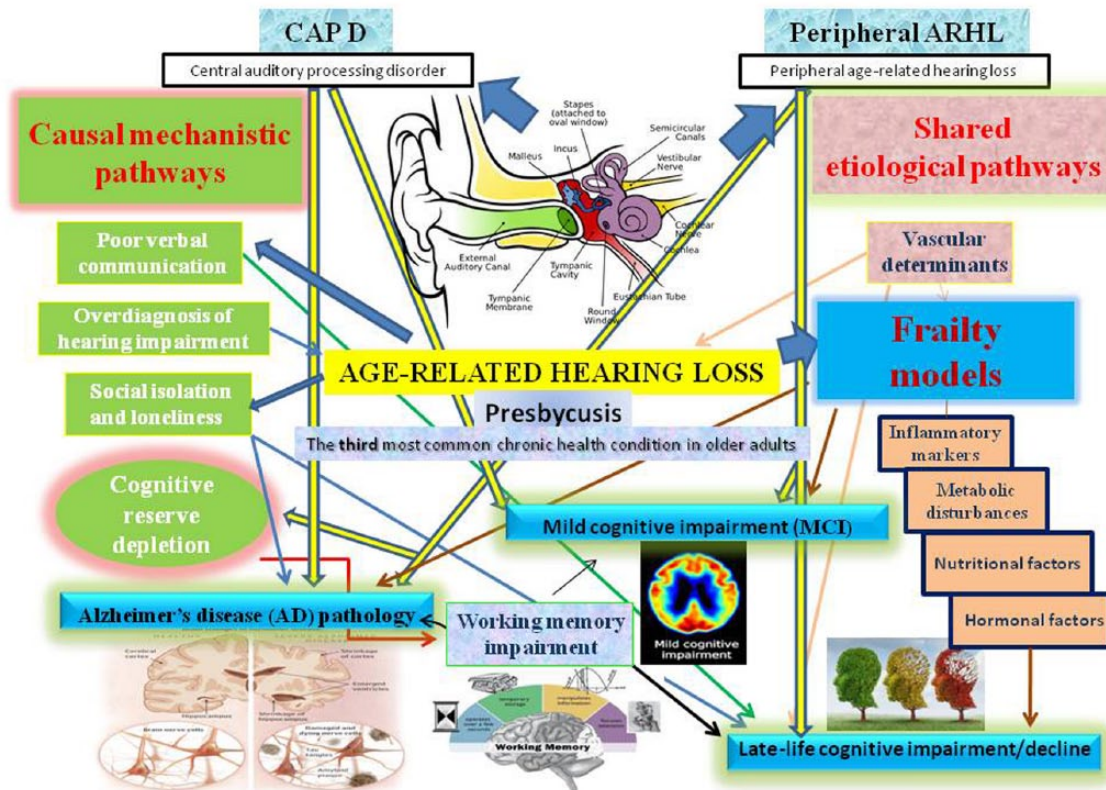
CAP D

Central auditory processing disorder

Peripheral ARHL

Peripheral age-related hearing loss

Causal mechanistic pathways

Shared etiological pathways

Stapes (attached to oval window)

Incus

Malleus

Semicircular Canals

Vestibular Nerve

Cochlear Nerve

Cochlea

External Auditory Canal

Tympanic Cavity

Eustachian Tube

Tympanic Membrane

Round Window

Poor verbal communication

Overdiagnosis of hearing impairment

Social isolation and loneliness

Vascular determinants

Frailty models

AGE-RELATED HEARING LOSS

Presbycusis

The third most common chronic health condition in older adults

Inflammatory markers

Metabolic disturbances

Nutritional factors

Hormonal factors

Cognitive reserve depletion

Mild cognitive impairment (MCI)

Alzheimer's disease (AD) pathology

Working memory impairment

Mild cognitive impairment

Working Memory

Late-life cognitive impairment/decline